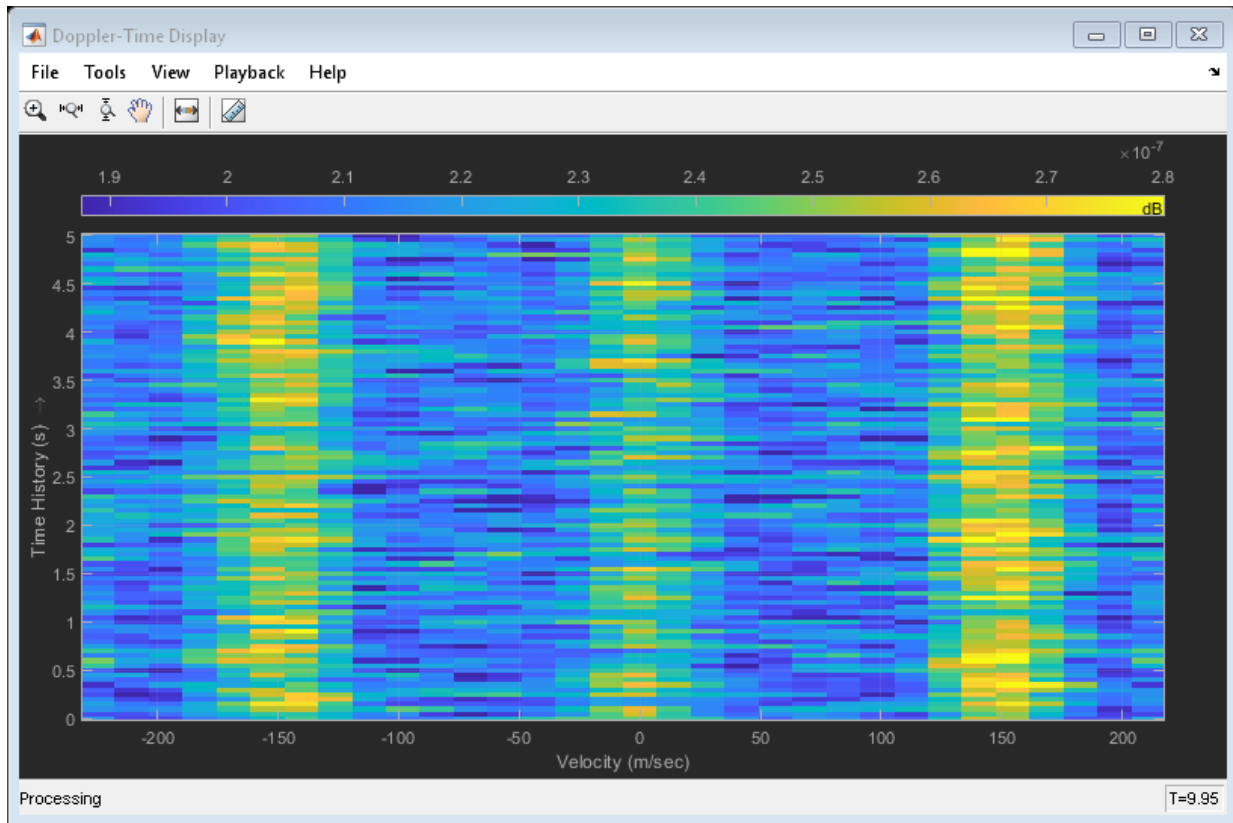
Doppler-Time Display

File Tools View Playback Help

$\times 10^{-7}$

1.9 2 2.1 2.2 2.3 2.4 2.5 2.6 2.7 2.8

dB

5
4.5
4
3.5
3
2.5
2
1.5
1
0.5
0

Time History (s) →

-200 -150 -100 -50 0 50 100 150 200

Velocity (m/sec)

Processing

T=9.95